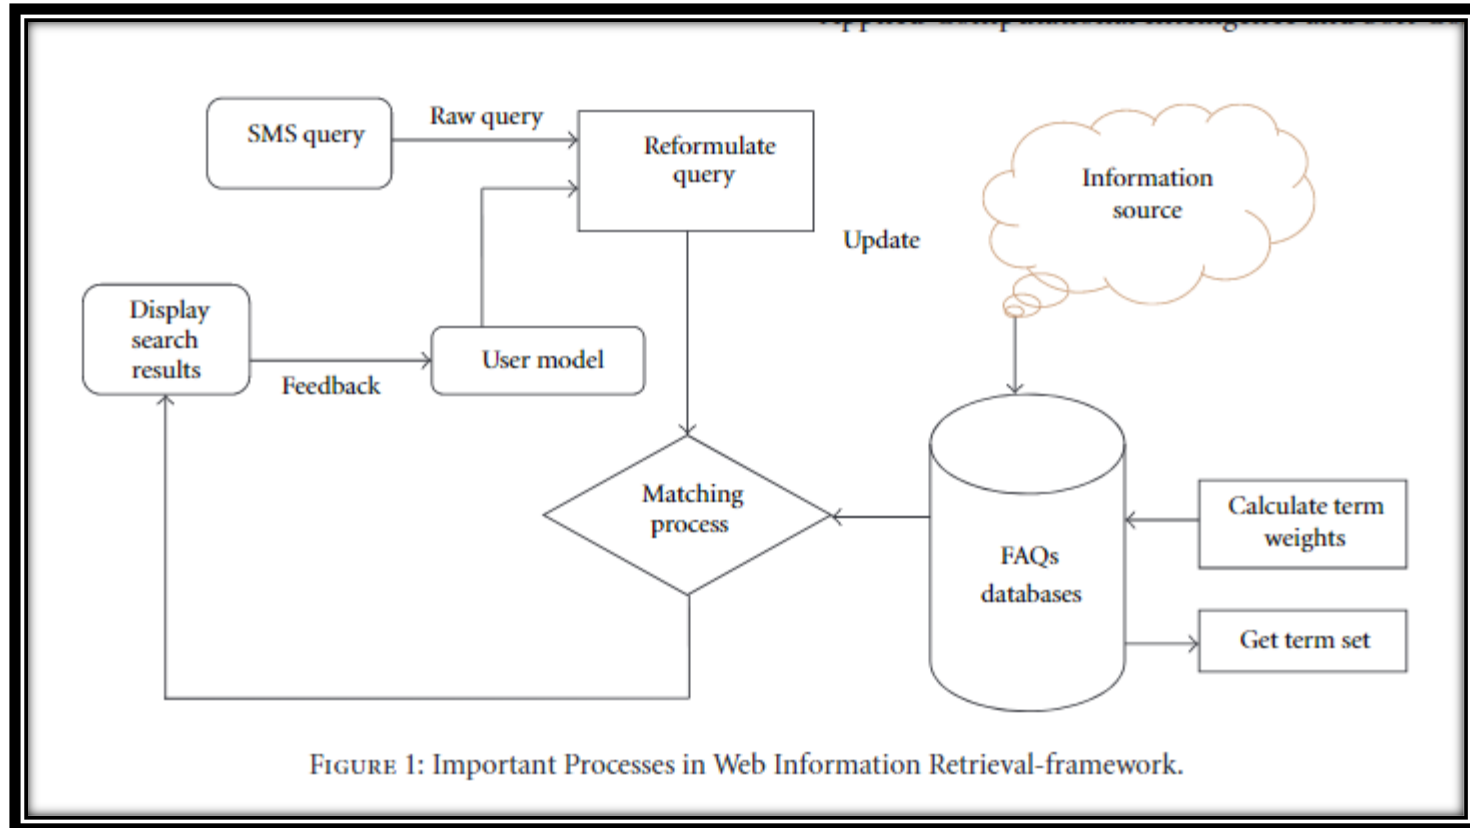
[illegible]

SMS query

Raw query

Reformulate query

Information source

Update

Display search results

User model

Feedback

Matching process

FAQs databases

Calculate term weights

Get term set

Figure 1: Important Processes in Web Information Retrieval-framework.